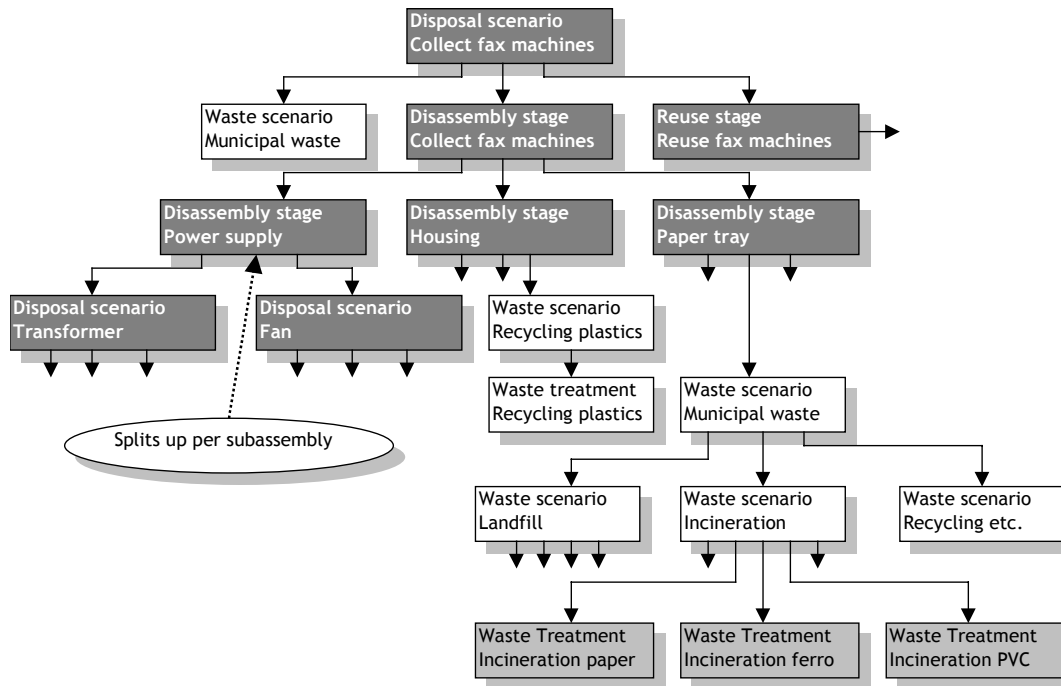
Disposal scenario
Collect fax machines

Waste scenario
Municipal waste

Disassembly stage
Collect fax machines

Reuse stage
Reuse fax machines

Disassembly stage
Power supply

Disassembly stage
Housing

Disassembly stage
Paper tray

Disposal scenario
Transformer

Disposal scenario
Fan

Waste scenario
Recycling plastics

Waste treatment
Recycling plastics

Waste scenario
Municipal waste

Splits up per subassembly

Waste scenario
Landfill

Waste scenario
Incineration

Waste scenario
Recycling etc.

Waste Treatment
Incineration paper

Waste Treatment
Incineration ferro

Waste Treatment
Incineration PVC